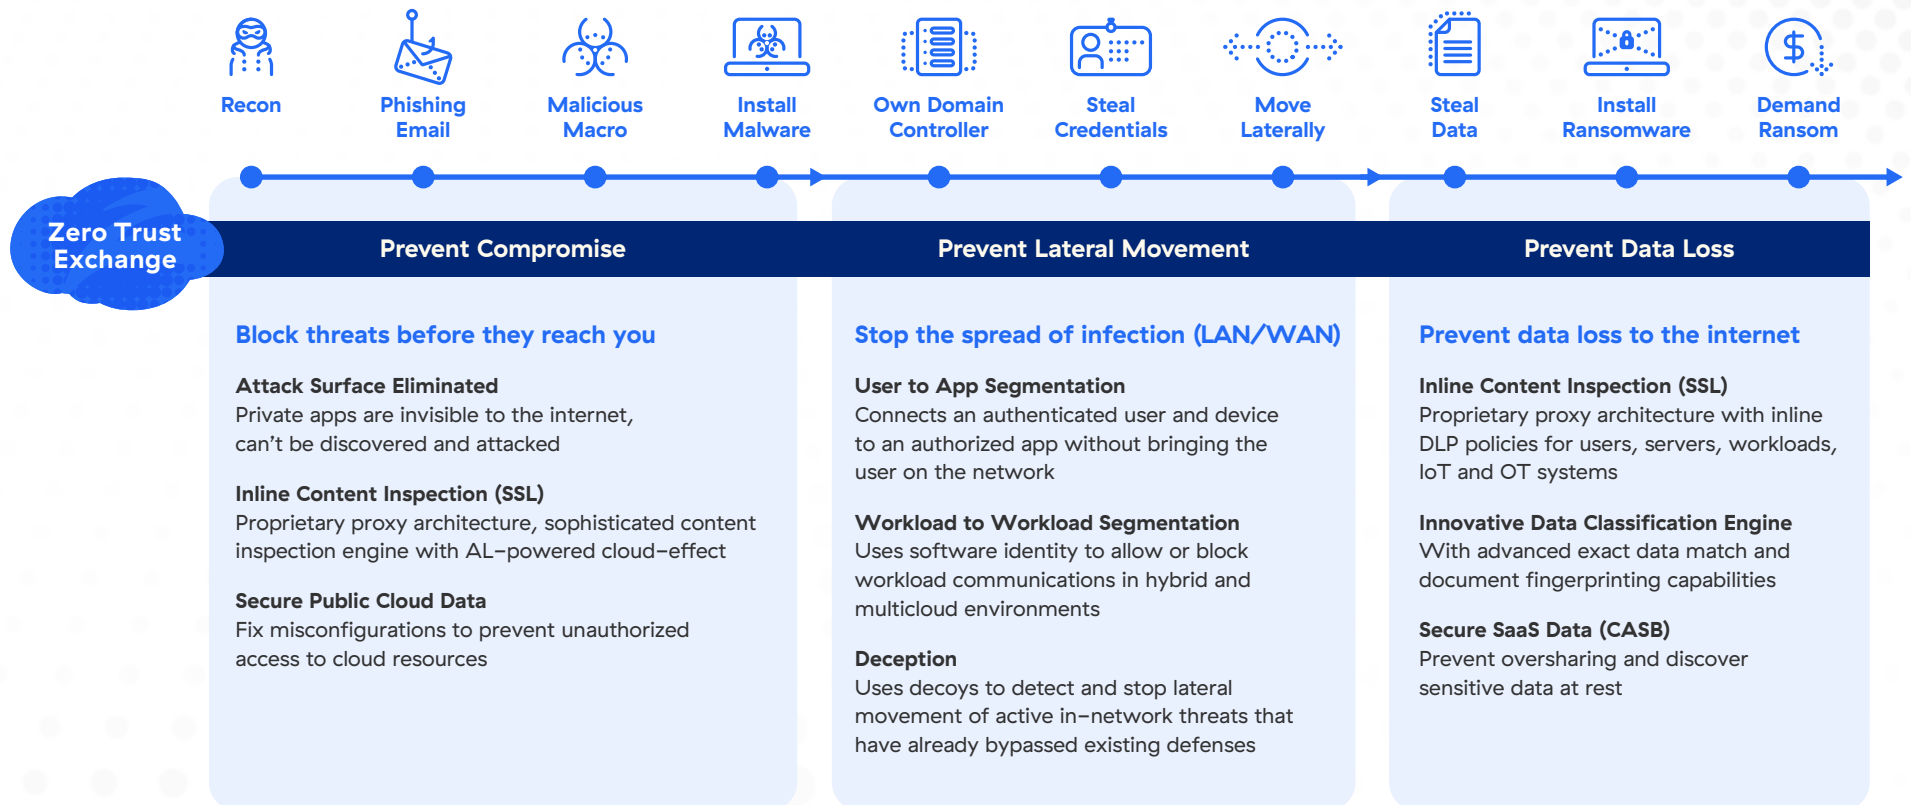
Recon

Phishing Email

Malicious Macro

Install Malware

Own Domain Controller

Steal Credentials

Move Laterally

Steal Data

Install Ransomware

Demand Ransom

Zero Trust Exchange

Prevent Compromise

Block threats before they reach you

Attack Surface Eliminated
Private apps are invisible to the internet, can't be discovered and attacked

Inline Content Inspection (SSL)
Proprietary proxy architecture, sophisticated content inspection engine with AL–powered cloud–effect

Secure Public Cloud Data
Fix misconfigurations to prevent unauthorized access to cloud resources

Prevent Lateral Movement

Stop the spread of infection (LAN/WAN)

User to App Segmentation
Connects an authenticated user and device to an authorized app without bringing the user on the network

Workload to Workload Segmentation
Uses software identity to allow or block workload communications in hybrid and multicloud environments

Deception
Uses decoys to detect and stop lateral movement of active in–network threats that have already bypassed existing defenses

Prevent Data Loss

Prevent data loss to the internet

Inline Content Inspection (SSL)
Proprietary proxy architecture with inline DLP policies for users, servers, workloads, IoT and OT systems

Innovative Data Classification Engine
With advanced exact data match and document fingerprinting capabilities

Secure SaaS Data (CASB)
Prevent oversharing and discover sensitive data at rest